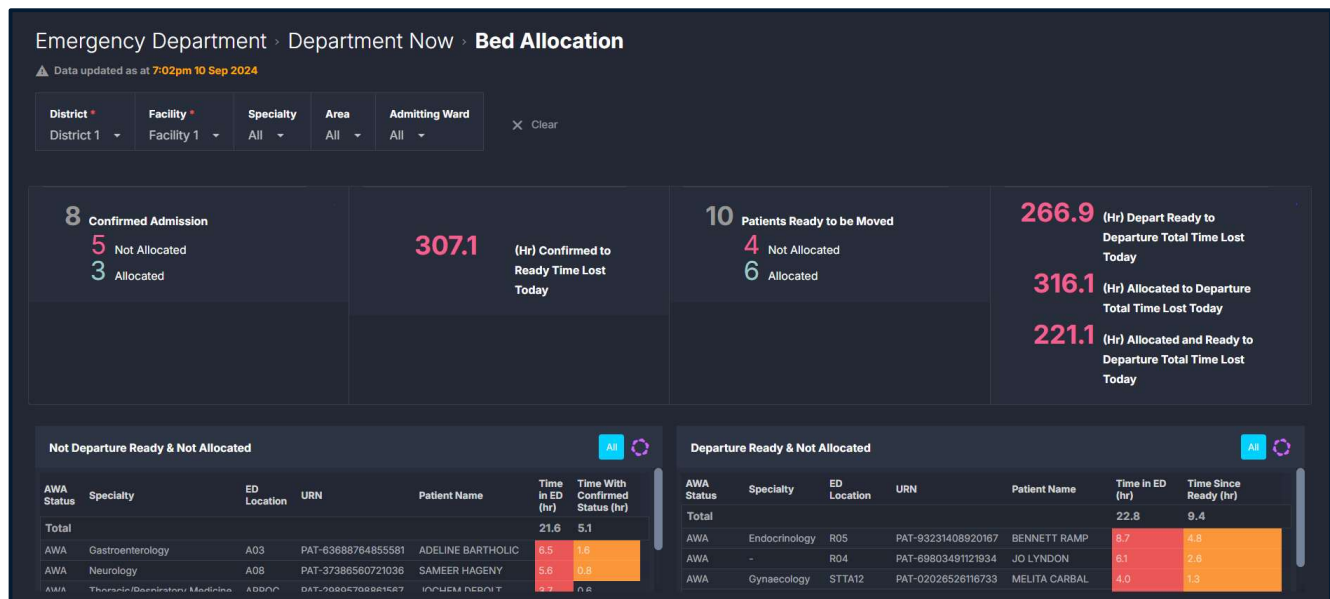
Emergency Department › Department Now › Bed Allocation

Data updated as at 7:02pm 10 Sep 2024

District * District 1
Facility * Facility 1
Specialty All
Area All
Admitting Ward All
Clear

8 Confirmed Admission
5 Not Allocated
3 Allocated

307.1 (Hr) Confirmed to Ready Time Lost Today

10 Patients Ready to be Moved
4 Not Allocated
6 Allocated

266.9 (Hr) Depart Ready to Departure Total Time Lost Today

316.1 (Hr) Allocated to Departure Total Time Lost Today

221.1 (Hr) Allocated and Ready to Departure Total Time Lost Today

Not Departure Ready & Not Allocated
All

| AWA Status | Specialty | ED Location | URN | Patient Name | Time in ED (hr) | Time With Confirmed Status (hr) |
|---|---|---|---|---|---|---|
| Total | | | | | 21.6 | 5.1 |
| AWA | Gastroenterology | A03 | PAT-63688764855581 | ADELINE BARTHOLIC | 6.5 | 1.6 |
| AWA | Neurology | A08 | PAT-37386560721036 | SAMEER HAGENY | 5.6 | 0.8 |
| AWA | Thoracic/Respiratory Medicine | APROC | PAT-29895798861567 | JOCHEM DEBOLT | 3.7 | 0.6 |

Departure Ready & Not Allocated
All

| AWA Status | Specialty | ED Location | URN | Patient Name | Time in ED (hr) | Time Since Ready (hr) |
|---|---|---|---|---|---|---|
| Total | | | | | 22.8 | 9.4 |
| AWA | Endocrinology | R05 | PAT-93231408920167 | BENNETT RAMP | 8.7 | 4.8 |
| AWA | - | R04 | PAT-69803491121934 | JO LYNDON | 6.1 | 2.6 |
| AWA | Gynaecology | STTA12 | PAT-02026526116733 | MELITA CARBAL | 4.0 | 1.3 |